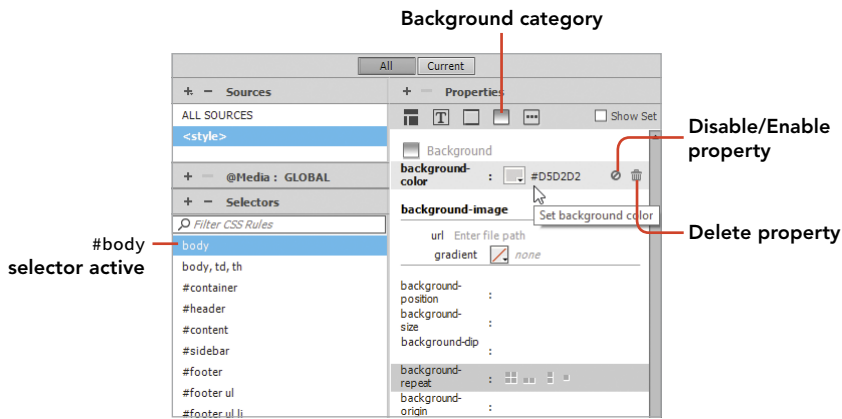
Background category

All Current

+ − Sources

ALL SOURCES

<style>

+ − @Media : GLOBAL

+ − Selectors

Filter CSS Rules

body

body, td, th

#container

#header

#content

#sidebar

#footer

#footer ul

#footer ul li

+ − Properties

Show Set

Background

background-color : #D5D2D2

Set background color

background-image

url Enter file path

gradient none

background-position :

background-size :

background-clip :

background-repeat :

background-origin :

#body selector active

Disable/Enable property

Delete property